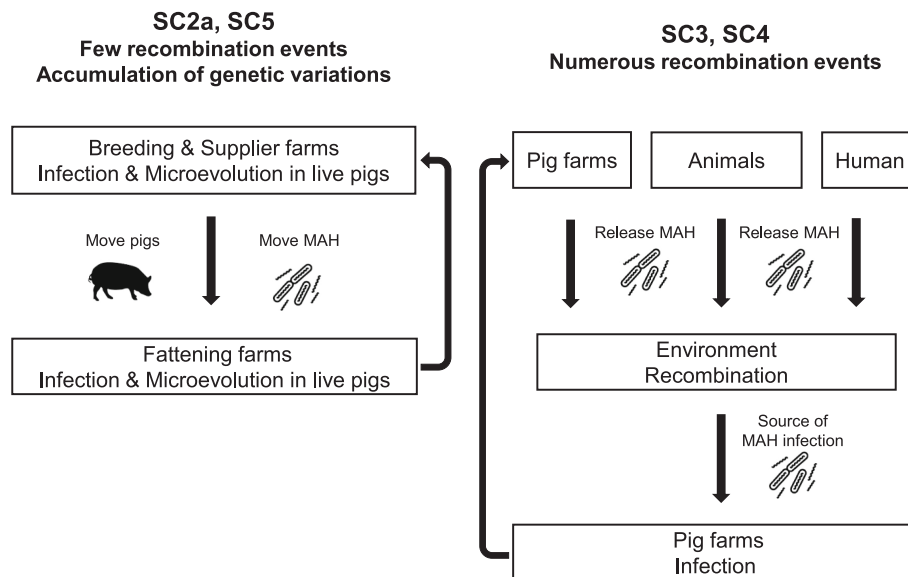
SC2a, SC5
Few recombination events
Accumulation of genetic variations

SC3, SC4
Numerous recombination events

Breeding & Supplier farms
Infection & Microevolution in live pigs

Move pigs

Move MAH

Fattening farms
Infection & Microevolution in live pigs

Pig farms

Animals

Human

Release MAH

Release MAH

Environment
Recombination

Source of MAH infection

Pig farms
Infection